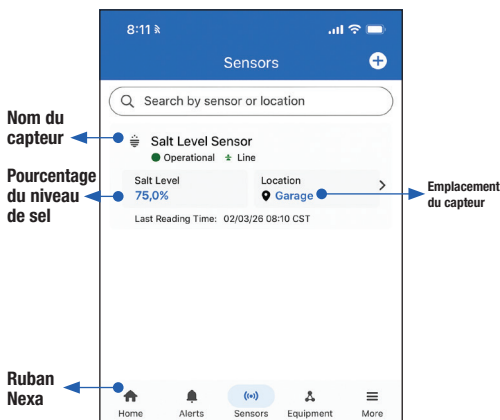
8:11

Sensors

Search by sensor or location

Nom du capteur

Salt Level Sensor
Operational Line

Pourcentage du niveau de sel

Salt Level
75,0%

Location
Garage

Emplacement du capteur

Last Reading Time: 02/03/26 08:10 CST

Ruban Nexa

Home
Alerts
Sensors
Equipment
More